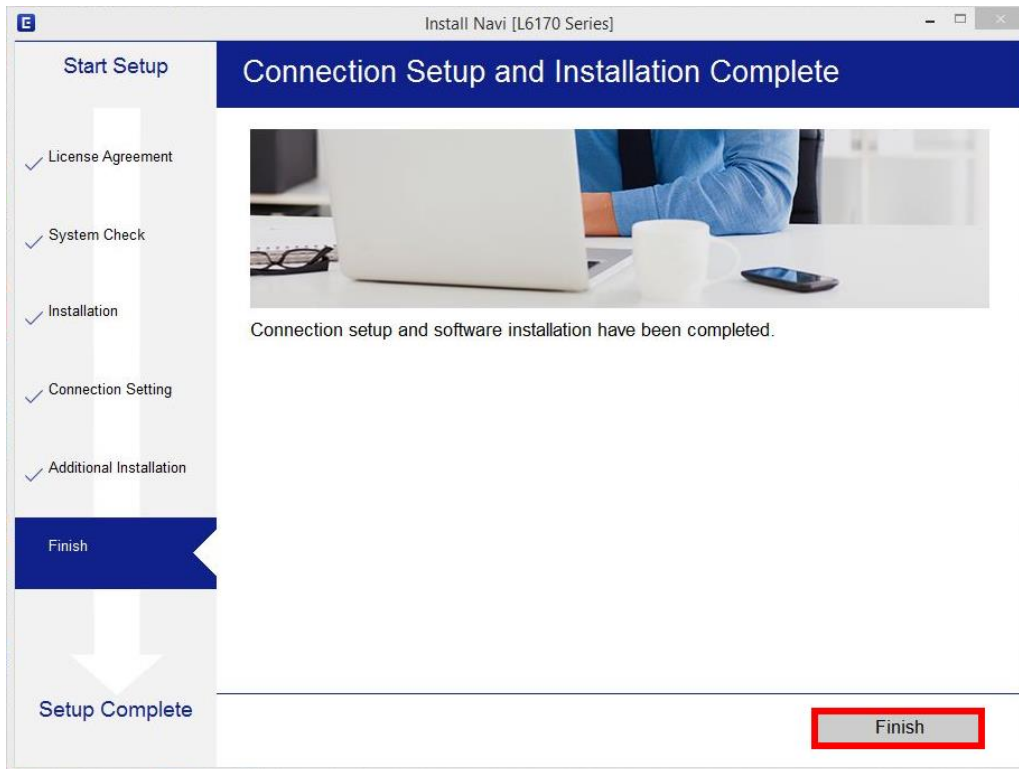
Install Navi [L6170 Series]

Start Setup

Connection Setup and Installation Complete

License Agreement

System Check

Installation

Connection Setting

Additional Installation

Finish

Setup Complete

Connection setup and software installation have been completed.

Finish